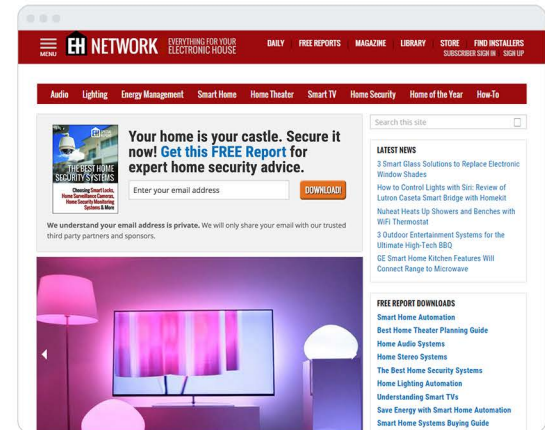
MENU EH NETWORK EVERYTHING FOR YOUR ELECTRONIC HOUSE DAILY FREE REPORTS MAGAZINE LIBRARY STORE FIND INSTALLERS SUBSCRIBER SIGN IN SIGN UP

Audio Lighting Energy Management Smart Home Home Theater Smart TV Home Security Home of the Year How-To

THE BEST HOME SECURITY SYSTEMS
Choosing Smart Locks, Home Surveillance Cameras, Home Security Monitoring Systems & More

Your home is your castle. Secure it now! Get this FREE Report for expert home security advice.

Enter your email address
DOWNLOAD!

We understand your email address is private. We will only share your email with our trusted third party partners and sponsors.

Search this site

LATEST NEWS
3 Smart Glass Solutions to Replace Electronic Window Shades
How to Control Lights with Siri: Review of Lutron Caseta Smart Bridge with Homekit
Nuheat Heats Up Showers and Benches with WiFi Thermostat
3 Outdoor Entertainment Systems for the Ultimate High-Tech BBQ
GE Smart Home Kitchen Features Will Connect Range to Microwave

FREE REPORT DOWNLOADS
Smart Home Automation
Best Home Theater Planning Guide
Home Audio Systems
Home Stereo Systems
The Best Home Security Systems
Home Lighting Automation
Understanding Smart TVs
Save Energy with Smart Home Automation
Smart Home Systems Buying Guide